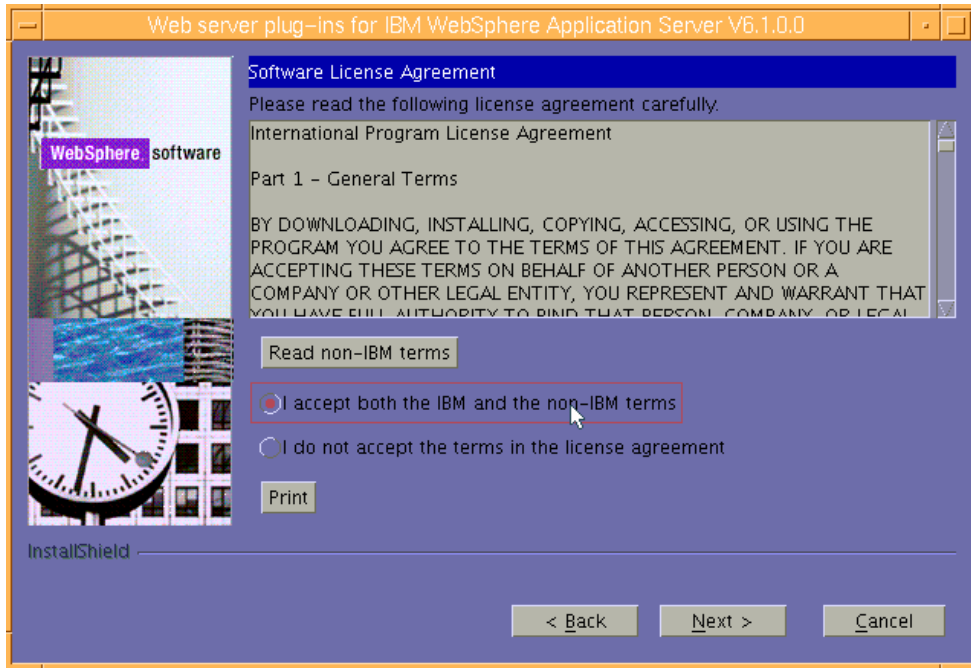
Web server plug-ins for IBM WebSphere Application Server V6.1.0.0

WebSphere. software

Software License Agreement

Please read the following license agreement carefully.

International Program License Agreement

Part 1 - General Terms

BY DOWNLOADING, INSTALLING, COPYING, ACCESSING, OR USING THE PROGRAM YOU AGREE TO THE TERMS OF THIS AGREEMENT. IF YOU ARE ACCEPTING THESE TERMS ON BEHALF OF ANOTHER PERSON OR A COMPANY OR OTHER LEGAL ENTITY, YOU REPRESENT AND WARRANT THAT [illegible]

Read non-IBM terms

I accept both the IBM and the non-IBM terms

I do not accept the terms in the license agreement

Print

InstallShield

< Back

Next >

Cancel